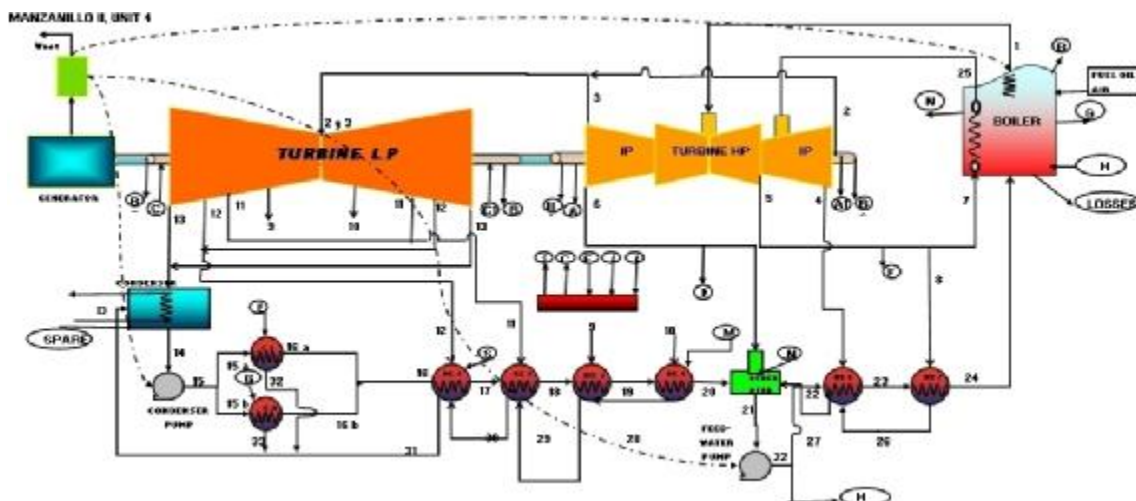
MANZANILLO II, UNIT 4

Vent

GENERATOR

TURBINE L P

2 y 3

IP

TURBINE HP

IP

BOILER

FUEL OIL AIR

1

25

N

G

H

LOSSES

B

C

13

12

11

9

10

11

12

13

E

D

F

A

6

3

5

4

2

7

8

AT

CONDENSER

D

SPARE

14

15

15 a

15 b

16 a

16 b

32

33

CONDENSER PUMP

16

17

18

19

20

12

11

9

10

M

N

21

22

23

24

26

27

28

29

30

31

FEED-WATER PUMP

22

H